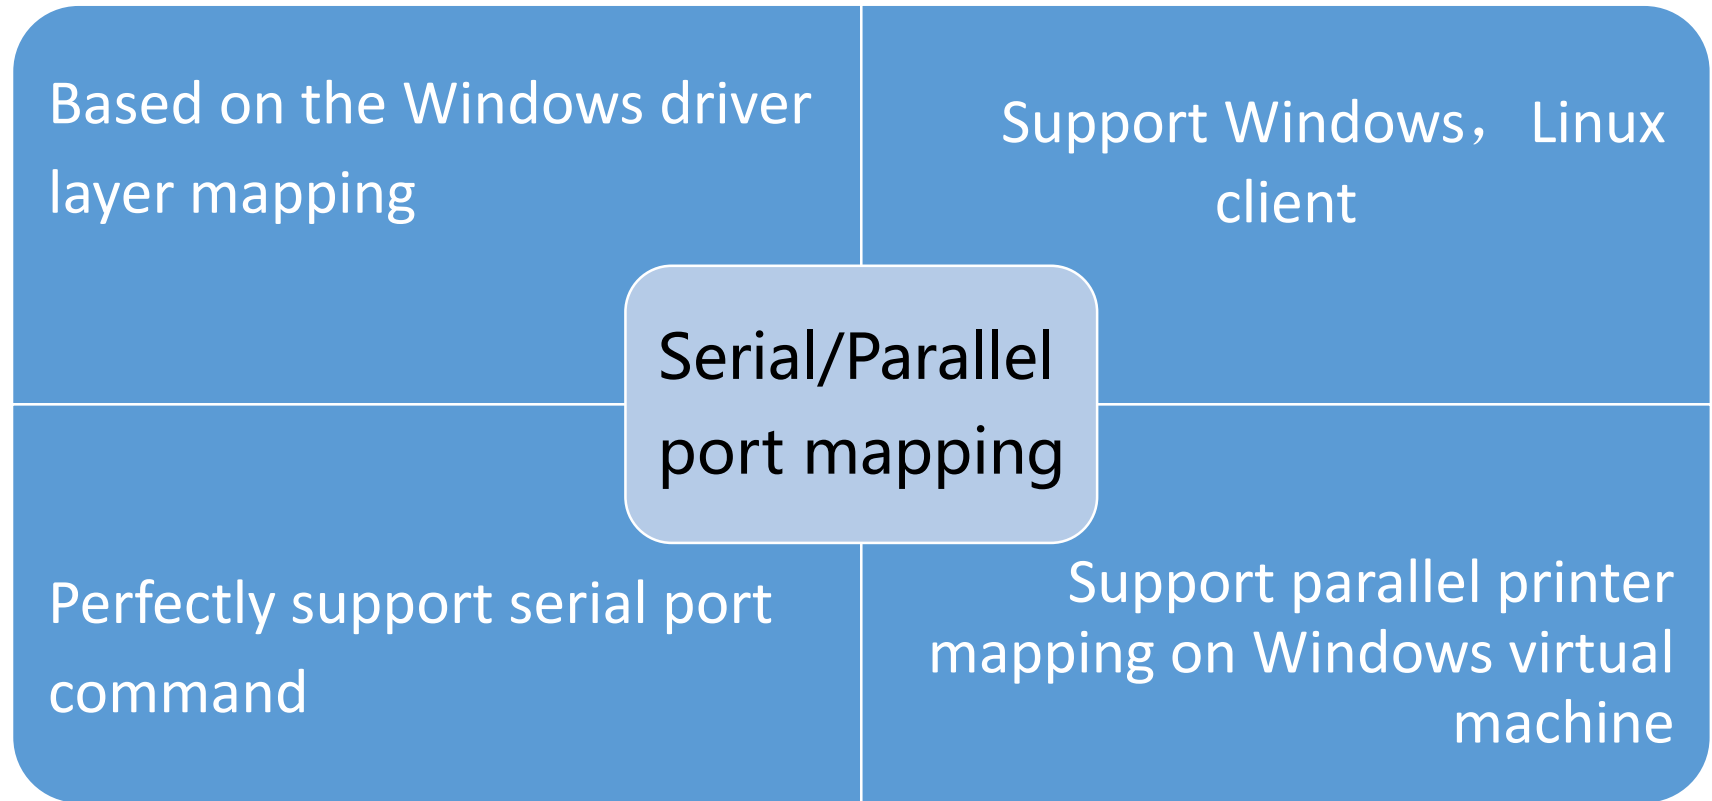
Based on the Windows driver layer mapping

Support Windows， Linux client

Serial/Parallel port mapping

Perfectly support serial port command

Support parallel printer mapping on Windows virtual machine